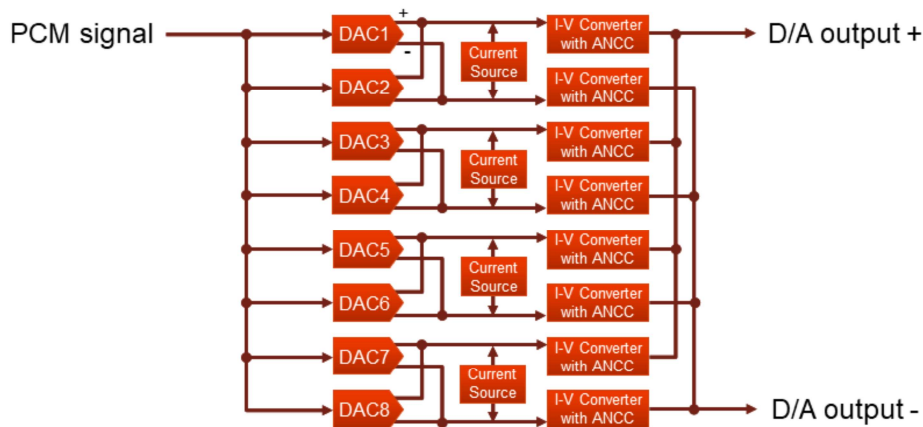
PCM signal

DAC1
+
-
DAC2
DAC3
DAC4
DAC5
DAC6
DAC7
DAC8

Current Source
Current Source
Current Source
Current Source

I-V Converter with ANCC
I-V Converter with ANCC
I-V Converter with ANCC
I-V Converter with ANCC
I-V Converter with ANCC
I-V Converter with ANCC
I-V Converter with ANCC
I-V Converter with ANCC

D/A output +
D/A output -